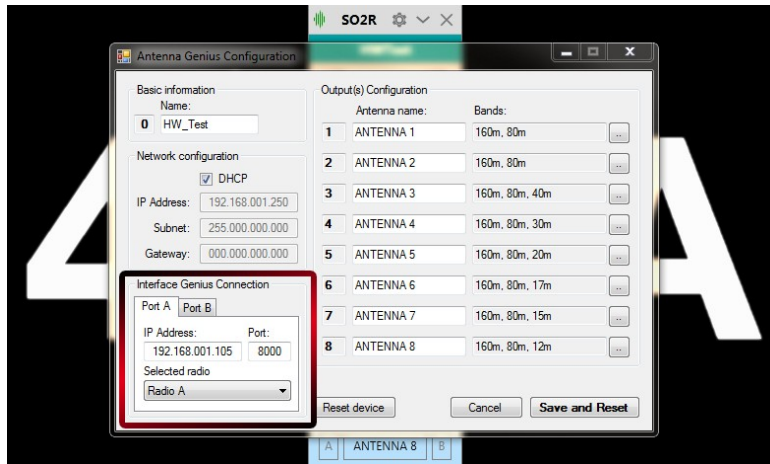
SO2R

Antenna Genius Configuration

Basic information
Name:
0 HW_Test

Network configuration
DHCP
IP Address: 192.168.001.250
Subnet: 255.000.000.000
Gateway: 000.000.000.000

Interface Genius Connection
Port A Port B
IP Address: Port:
192.168.001.105 8000
Selected radio
Radio A

Output(s) Configuration

| | Antenna name: | Bands: | |
|---|---|---|---|
| 1 | ANTENNA 1 | 160m, 80m | .. |
| 2 | ANTENNA 2 | 160m, 80m | .. |
| 3 | ANTENNA 3 | 160m, 80m, 40m | .. |
| 4 | ANTENNA 4 | 160m, 80m, 30m | .. |
| 5 | ANTENNA 5 | 160m, 80m, 20m | .. |
| 6 | ANTENNA 6 | 160m, 80m, 17m | .. |
| 7 | ANTENNA 7 | 160m, 80m, 15m | .. |
| 8 | ANTENNA 8 | 160m, 80m, 12m | .. |

Reset device
Cancel
Save and Reset

A ANTENNA 8 B